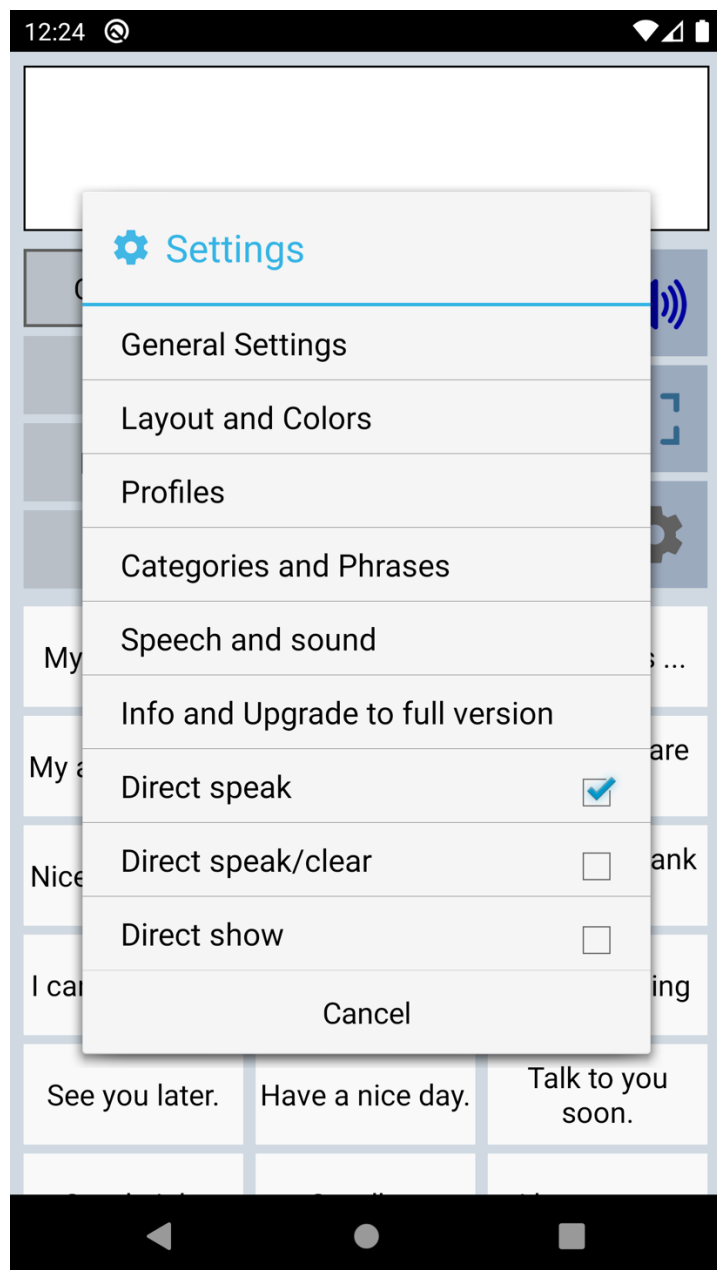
12:24

Settings

General Settings

Layout and Colors

Profiles

Categories and Phrases

Speech and sound

Info and Upgrade to full version

Direct speak

Direct speak/clear

Direct show

Cancel

My

s ...

My a

are

Nice

ank

I ca

ing

See you later.

Have a nice day.

Talk to you soon.